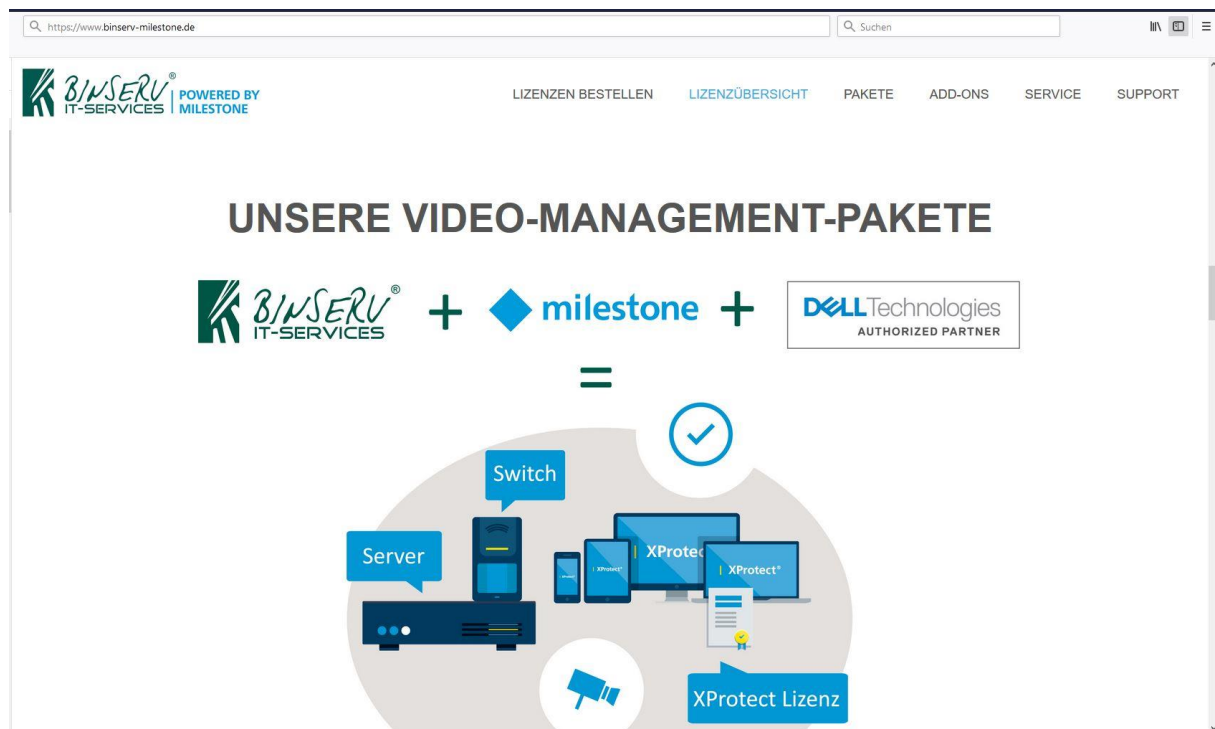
https://www.binserv-milestone.de

Suchen

BINSERV® IT-SERVICES | POWERED BY MILESTONE

LIZENZEN BESTELLEN LIZENZÜBERSICHT PAKETE ADD-ONS SERVICE SUPPORT

UNSERE VIDEO-MANAGEMENT-PAKETE

BINSERV® IT-SERVICES + milestone + DELL Technologies AUTHORIZED PARTNER

=

Switch

Server

XProtect

XProtect®

XProtect®

XProtect Lizenz